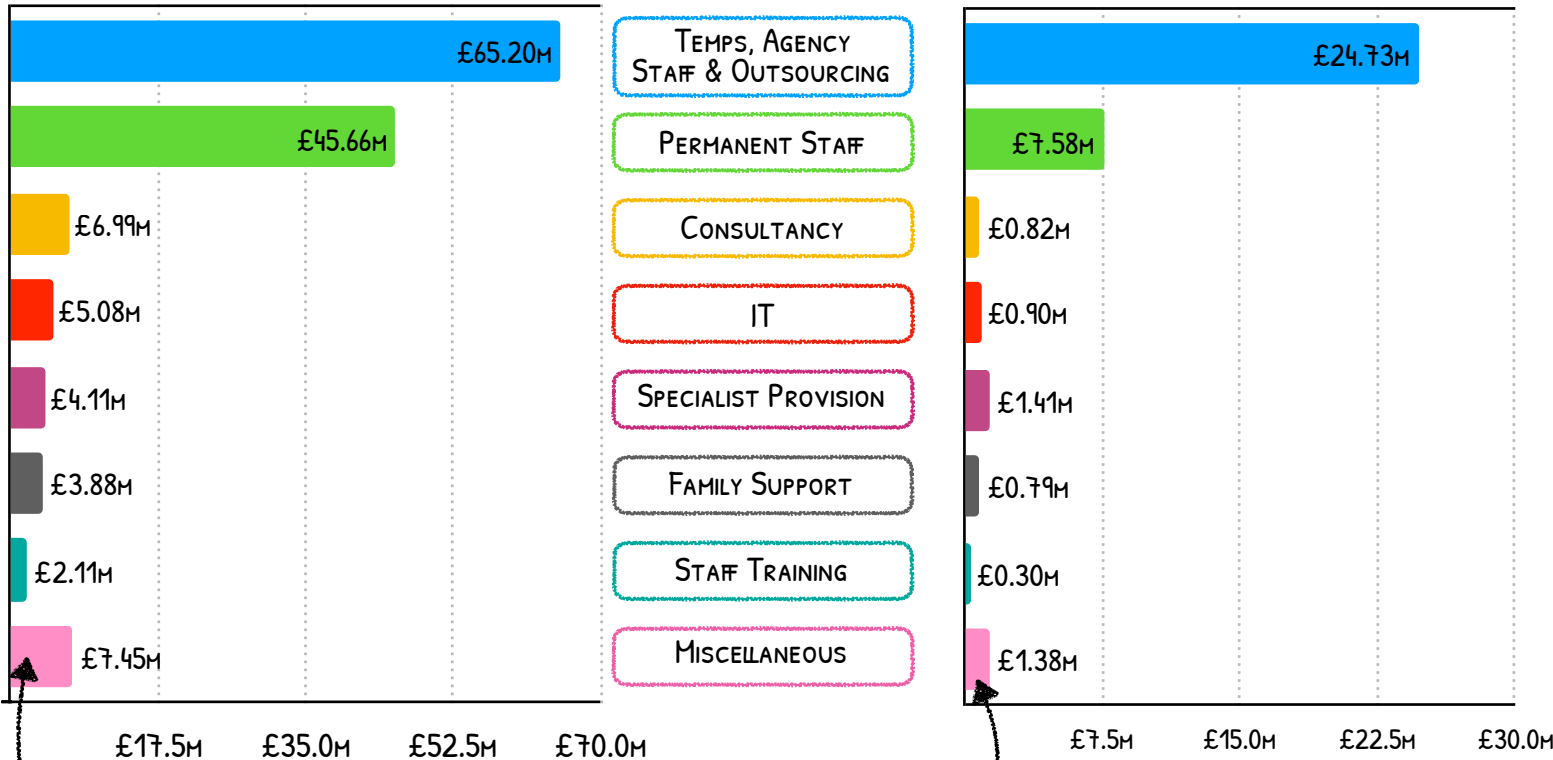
£65.20m
£45.66m
£6.99m
£5.08m
£4.11m
£3.88m
£2.11m
£7.45m

£17.5m £35.0m £52.5m £70.0m

Temps, Agency Staff & Outsourcing
Permanent Staff
Consultancy
IT
Specialist Provision
Family Support
Staff Training
Miscellaneous

£24.73m
£7.58m
£0.82m
£0.90m
£1.41m
£0.79m
£0.30m
£1.38m

£7.5m £15.0m £22.5m £30.0m